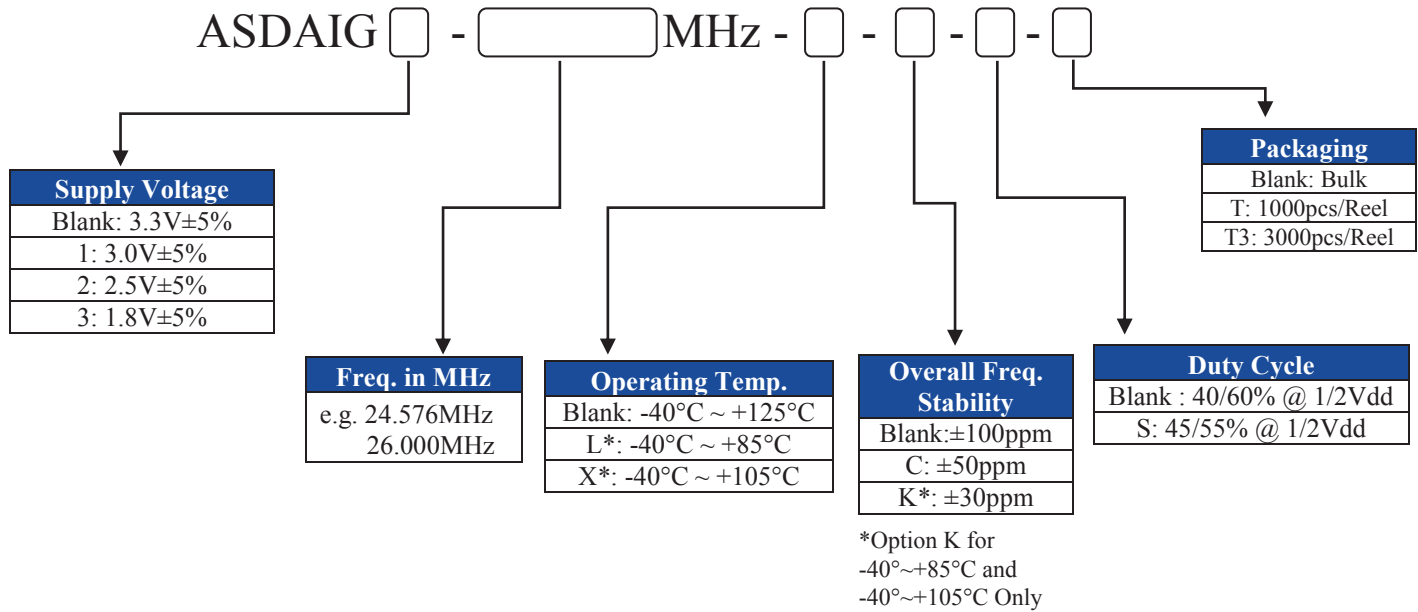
ASDAIG - MHz - - - -

| Supply Voltage |
|---|
| Blank: 3.3V±5% |
| 1: 3.0V±5% |
| 2: 2.5V±5% |
| 3: 1.8V±5% |

| Freq. in MHz |
|---|
| e.g. 24.576MHz 26.000MHz |

| Operating Temp. |
|---|
| Blank: -40°C ~ +125°C |
| L*: -40°C ~ +85°C |
| X*: -40°C ~ +105°C |

| Overall Freq. Stability |
|---|
| Blank:±100ppm |
| C: ±50ppm |
| K*: ±30ppm |

*Option K for -40°~+85°C and -40°~+105°C Only

| Duty Cycle |
|---|
| Blank : 40/60% @ 1/2Vdd |
| S: 45/55% @ 1/2Vdd |

| Packaging |
|---|
| Blank: Bulk |
| T: 1000pcs/Reel |
| T3: 3000pcs/Reel |